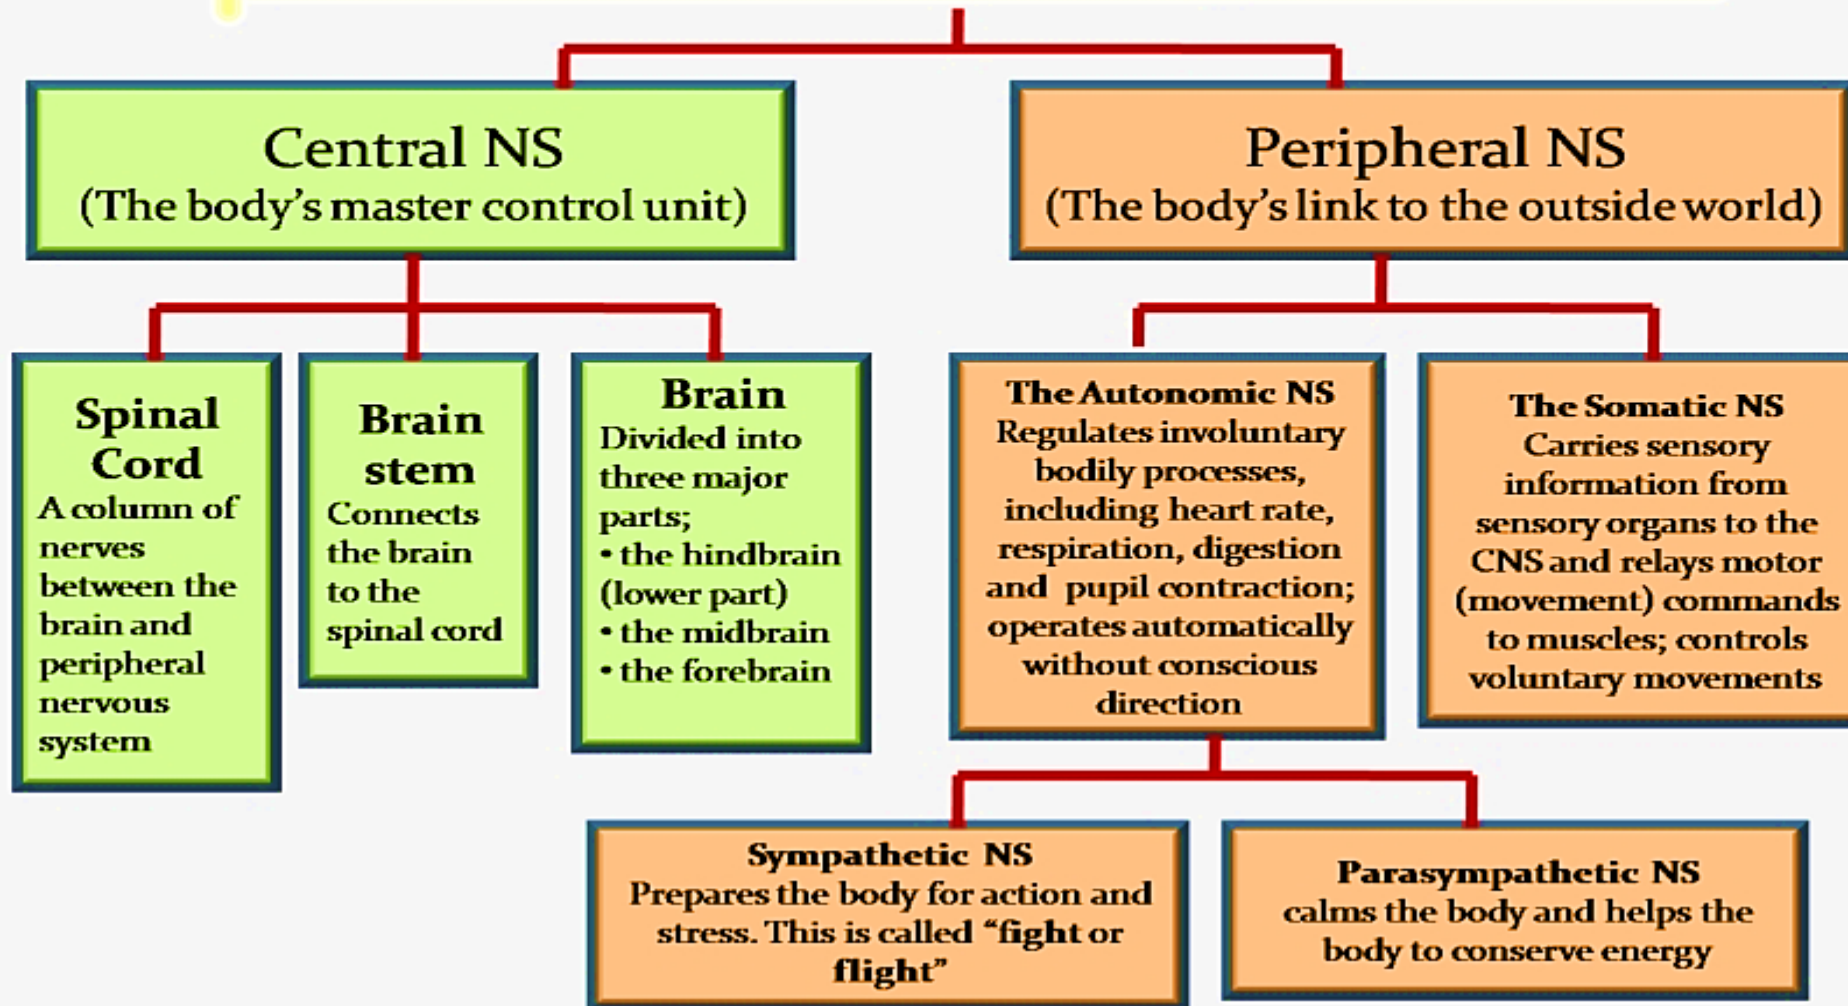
Central NS
(The body's master control unit)

Peripheral NS
(The body's link to the outside world)

Spinal Cord
A column of nerves between the brain and peripheral nervous system

Brain stem
Connects the brain to the spinal cord

Brain
Divided into three major parts;
• the hindbrain (lower part)
• the midbrain
• the forebrain

The Autonomic NS
Regulates involuntary bodily processes, including heart rate, respiration, digestion and pupil contraction; operates automatically without conscious direction

The Somatic NS
Carries sensory information from sensory organs to the CNS and relays motor (movement) commands to muscles; controls voluntary movements

Sympathetic NS
Prepares the body for action and stress. This is called "fight or flight"

Parasympathetic NS
calms the body and helps the body to conserve energy